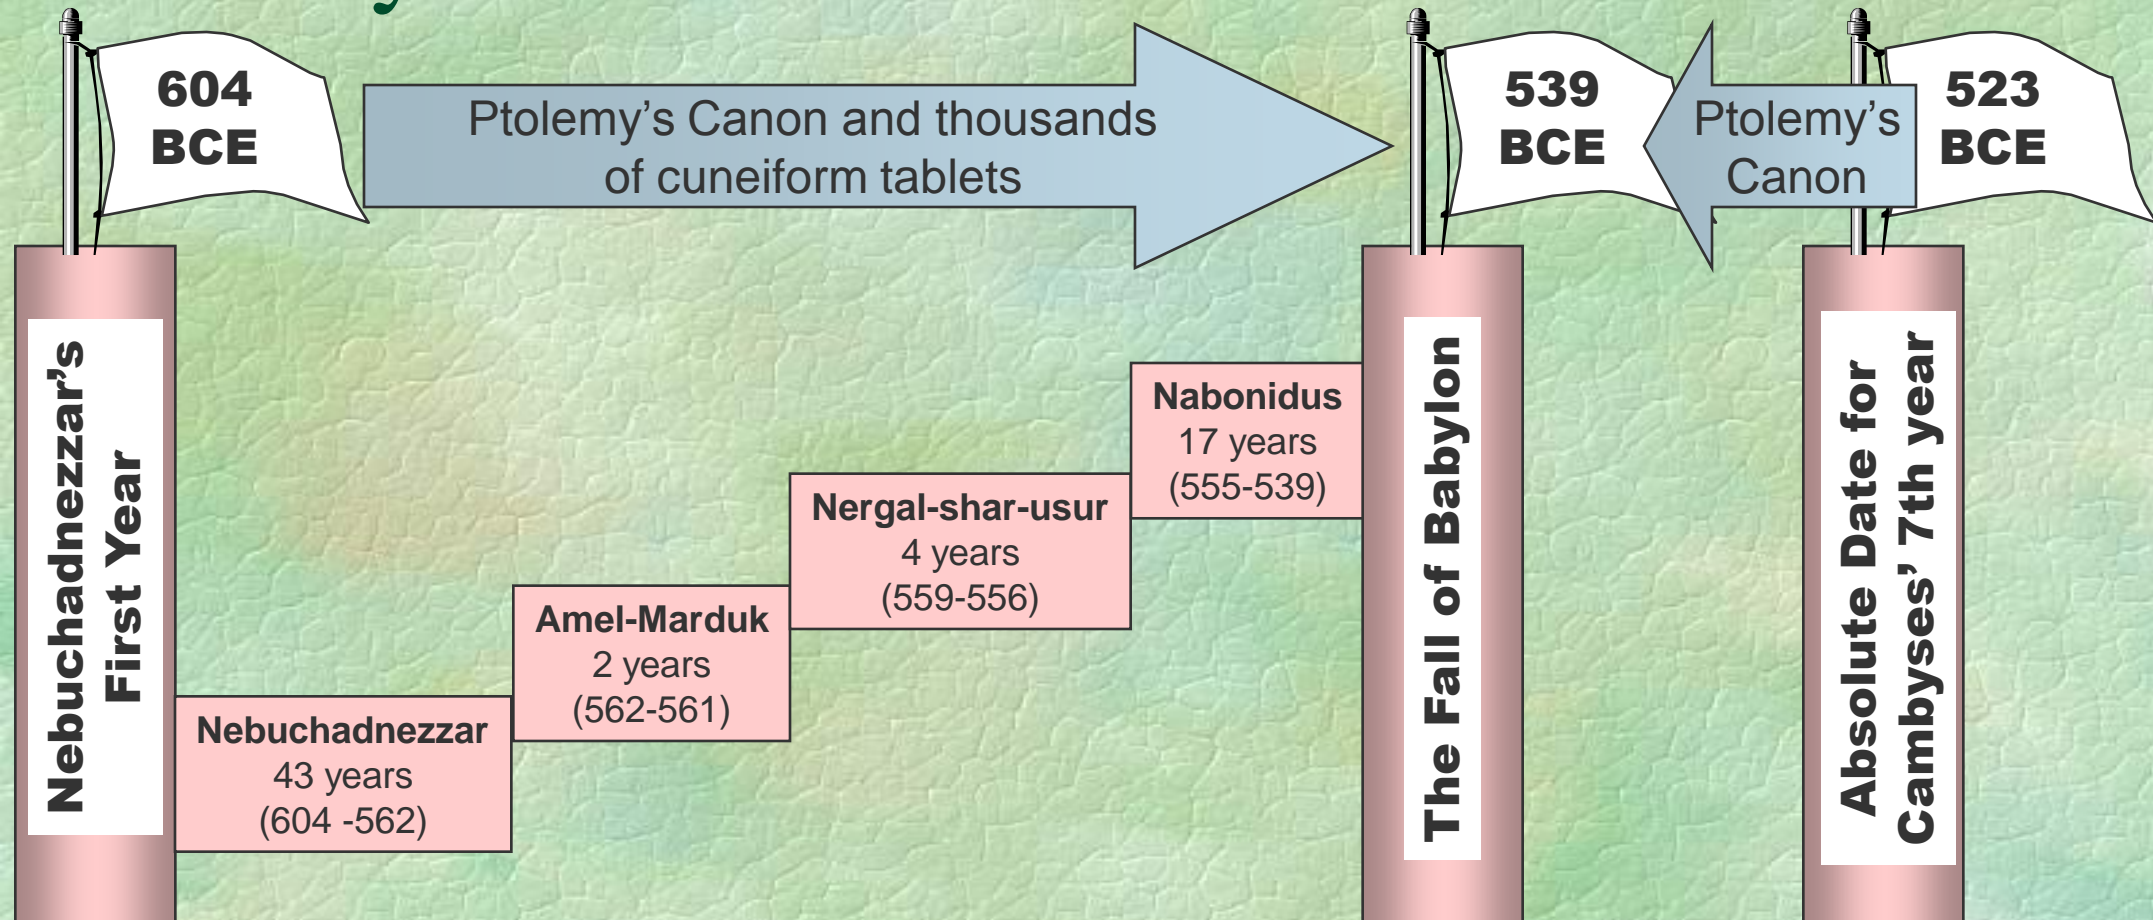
604
BCE

Ptolemy's Canon and thousands of cuneiform tablets

539
BCE

Ptolemy's Canon

523
BCE

Nebuchadnezzar's First Year

Nebuchadnezzar
43 years
(604 -562)

Amel-Marduk
2 years
(562-561)

Nergal-shar-usur
4 years
(559-556)

Nabonidus
17 years
(555-539)

The Fall of Babylon

Absolute Date for Cambyses' 7th year